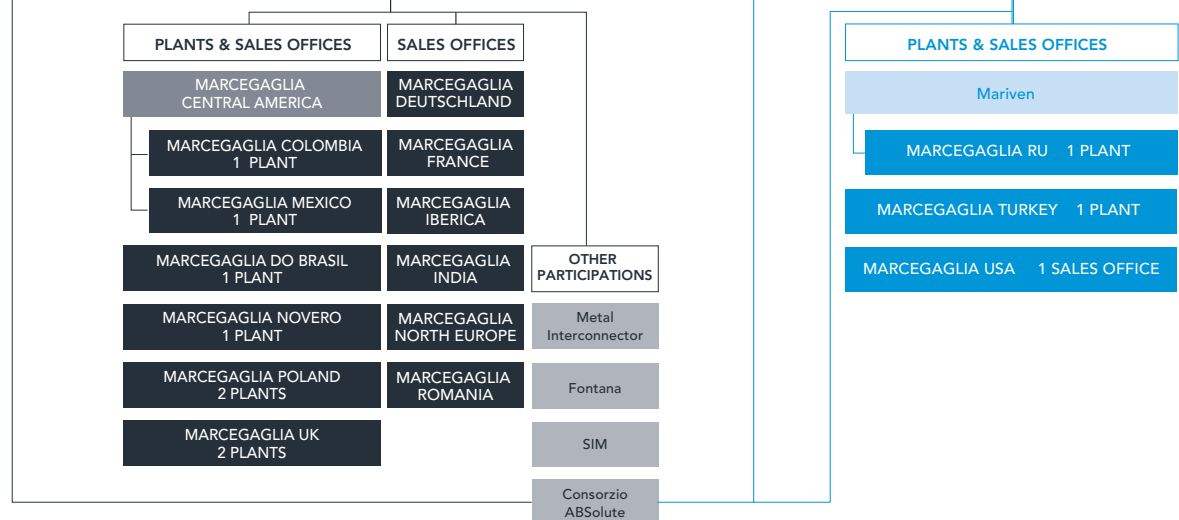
PLANTS & SALES OFFICES

MARCEGAGLIA CENTRAL AMERICA

MARCEGAGLIA COLOMBIA 1 PLANT

MARCEGAGLIA MEXICO 1 PLANT

MARCEGAGLIA DO BRASIL 1 PLANT

MARCEGAGLIA NOVERO 1 PLANT

MARCEGAGLIA POLAND 2 PLANTS

MARCEGAGLIA UK 2 PLANTS

SALES OFFICES

MARCEGAGLIA DEUTSCHLAND

MARCEGAGLIA FRANCE

MARCEGAGLIA IBERICA

MARCEGAGLIA INDIA

MARCEGAGLIA NORTH EUROPE

MARCEGAGLIA ROMANIA

OTHER PARTICIPATIONS

Metal Interconnector

Fontana

SIM

Consorzio ABSolute

PLANTS & SALES OFFICES

Mariven

MARCEGAGLIA RU 1 PLANT

MARCEGAGLIA TURKEY 1 PLANT

MARCEGAGLIA USA 1 SALES OFFICE